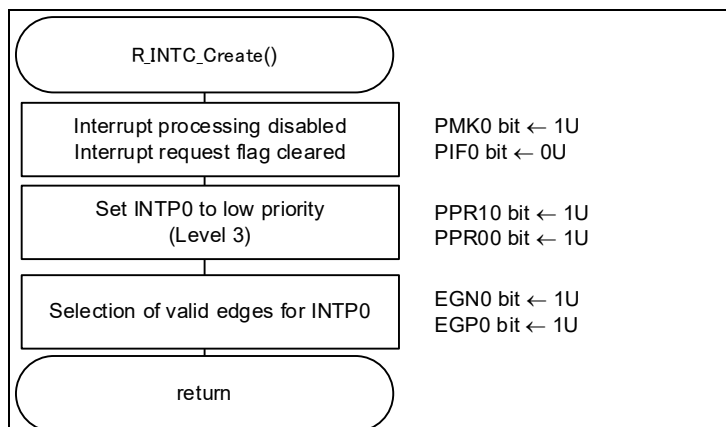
R_INTC_Create()

Interrupt processing disabled
Interrupt request flag cleared

PMK0 bit ← 1U
PIF0 bit ← 0U

Set INTP0 to low priority
(Level 3)

PPR10 bit ← 1U
PPR00 bit ← 1U

Selection of valid edges for INTP0

EGN0 bit ← 1U
EGP0 bit ← 1U

return